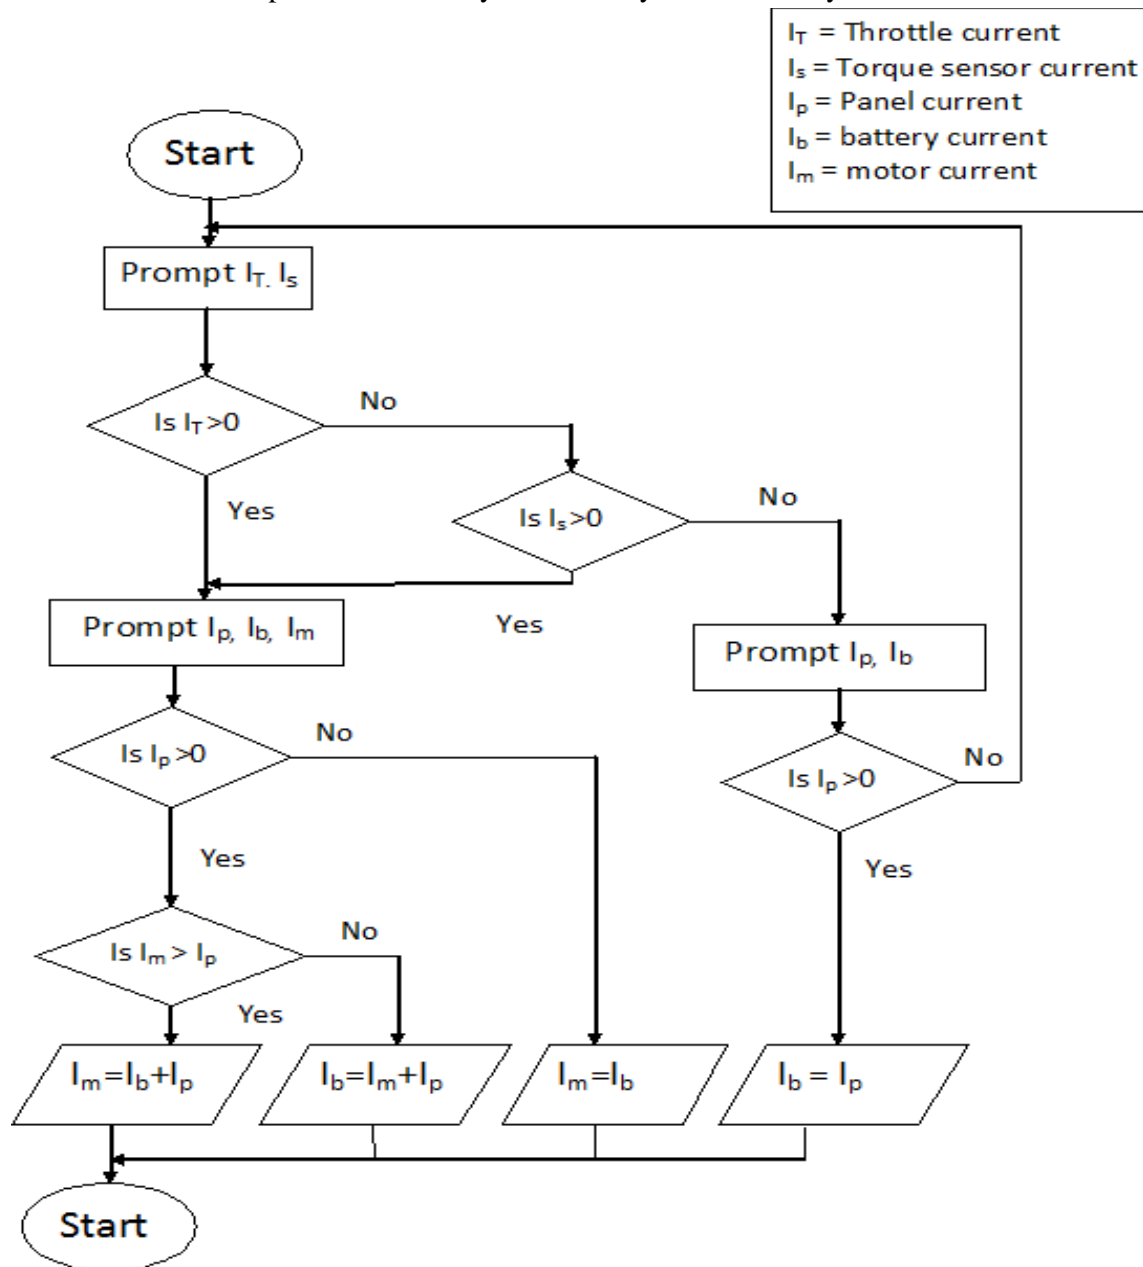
$I_T$ = Throttle current
$I_s$ = Torque sensor current
$I_p$ = Panel current
$I_b$ = battery current
$I_m$ = motor current

Start

Prompt $I_{T.}$ $I_s$

Is $I_T$>0

No

Yes

Is $I_s$>0

No

Yes

Prompt $I_p$, $I_b$, $I_m$

Prompt $I_p$, $I_b$

Is $I_p$ >0

No

Is $I_p$ >0

No

Yes

Yes

Is $I_m$ > $I_p$

No

Yes

$I_m$=$I_b$+$I_p$

$I_b$=$I_m$+$I_p$

$I_m$=$I_b$

$I_b$ = $I_p$

Start